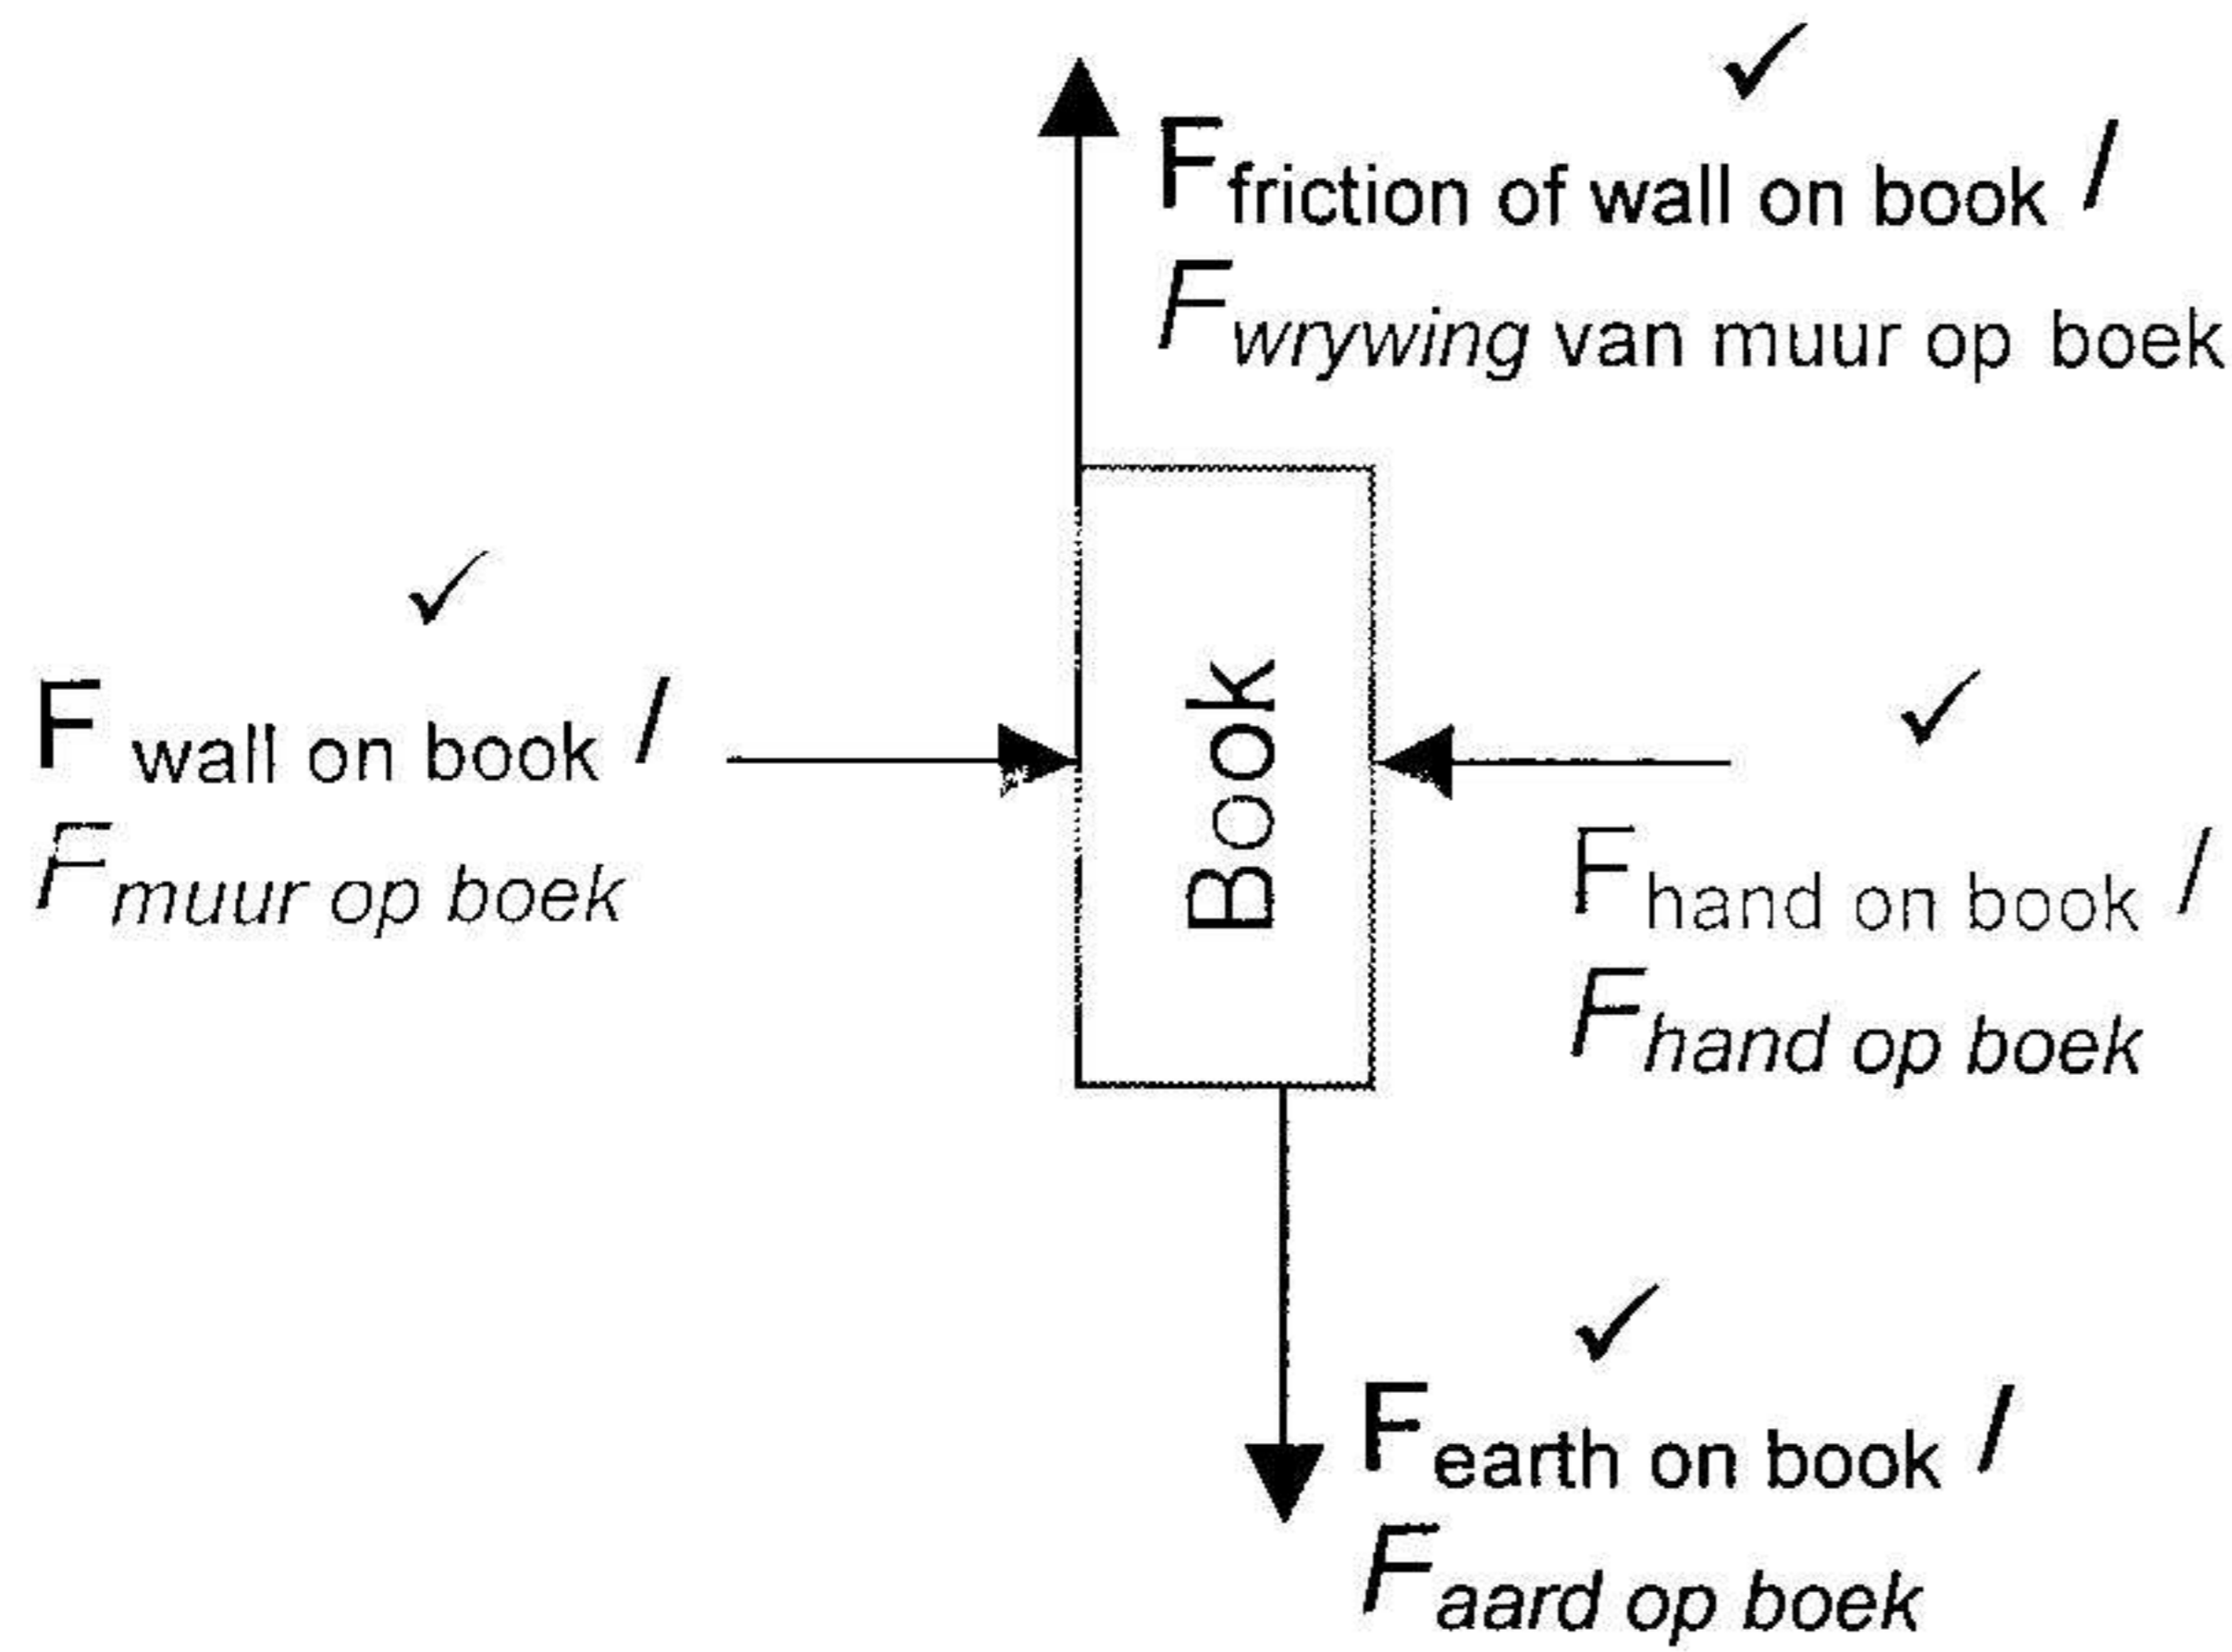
✓
$F_{\text{friction of wall on book}}$ /
$F_{\text{wrywing van muur op boek}}$

✓
$F_{\text{wall on book}}$ /
$F_{\text{muur op boek}}$

Book

✓
$F_{\text{hand on book}}$ /
$F_{\text{hand op boek}}$

✓
$F_{\text{earth on book}}$ /
$F_{\text{aard op boek}}$